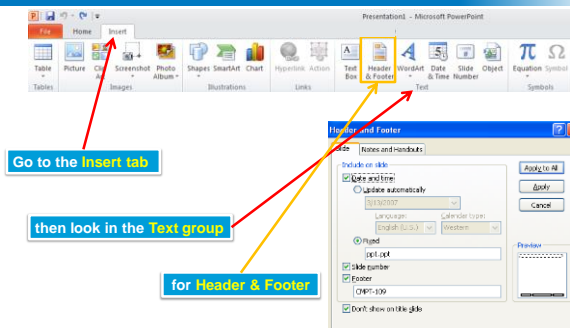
Presentation1 - Microsoft PowerPoint

File
Home
Insert

Table
Picture
Clip Art
Screenshot
Photo Album
Shapes
SmartArt
Chart
Hyperlink
Action
Text Box
Header & Footer
WordArt
Date & Time
Slide Number
Object
Equation
Symbol

Tables
Images
Illustrations
Links
Text
Symbols

Go to the Insert tab

then look in the Text group

for Header & Footer

Header and Footer
?
Slide
Notes and Handouts
Include on slide
Date and time
Update automatically
3/13/2007
Language:
English (U.S.)
Calendar type:
Western
Fixed
ppt.ppt
Slide number
Footer
CMPT-109
Don't show on title slide
Apply to All
Apply
Cancel
Preview